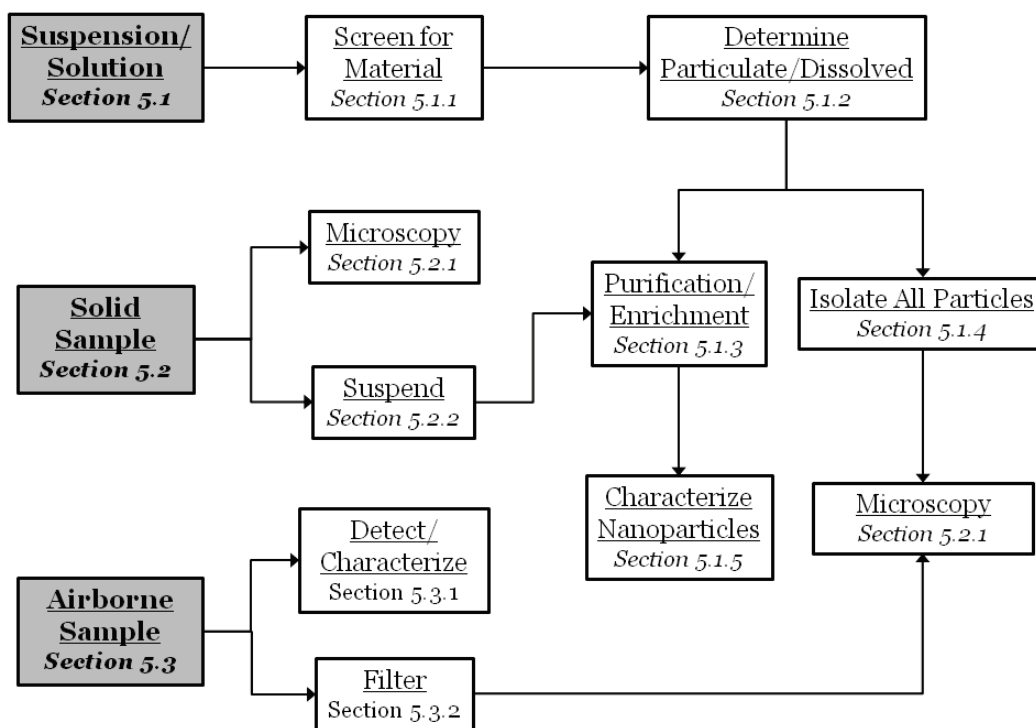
Suspension/
Solution
Section 5.1

Screen for
Material
Section 5.1.1

Determine
Particulate/Dissolved
Section 5.1.2

Microscopy
Section 5.2.1

Solid
Sample
Section 5.2

Suspend
Section 5.2.2

Purification/
Enrichment
Section 5.1.3

Isolate All Particles
Section 5.1.4

Characterize
Nanoparticles
Section 5.1.5

Microscopy
Section 5.2.1

Detect/
Characterize
Section 5.3.1

Airborne
Sample
Section 5.3

Filter
Section 5.3.2